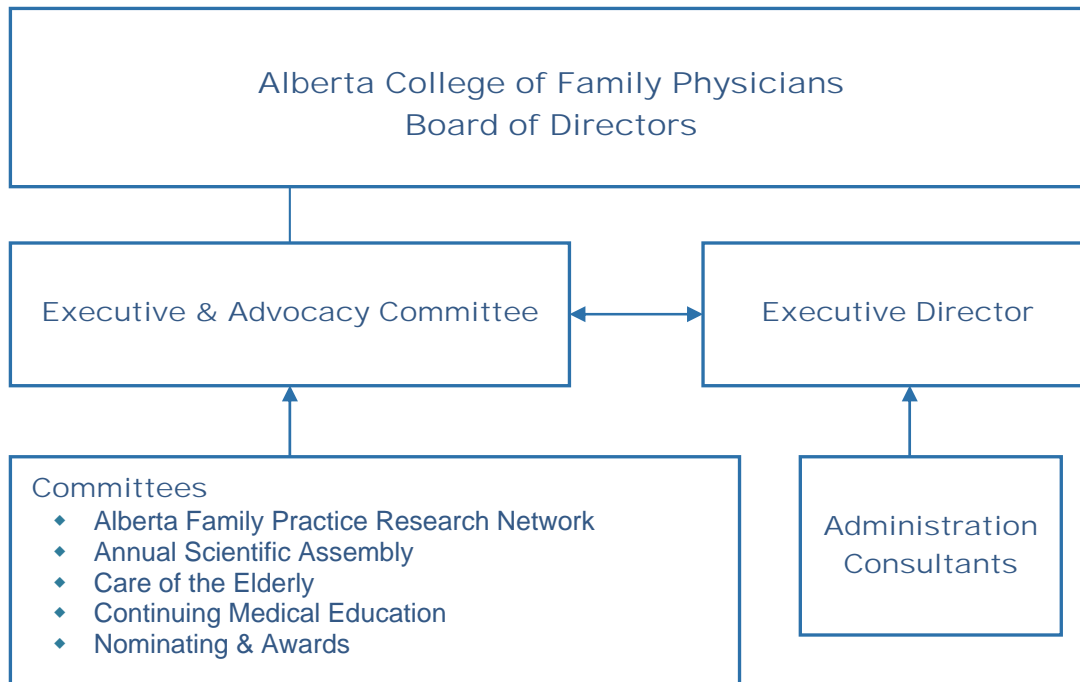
Alberta College of Family Physicians
Board of Directors

Executive & Advocacy Committee

Executive Director

Committees
- Alberta Family Practice Research Network
- Annual Scientific Assembly
- Care of the Elderly
- Continuing Medical Education
- Nominating & Awards

Administration
Consultants